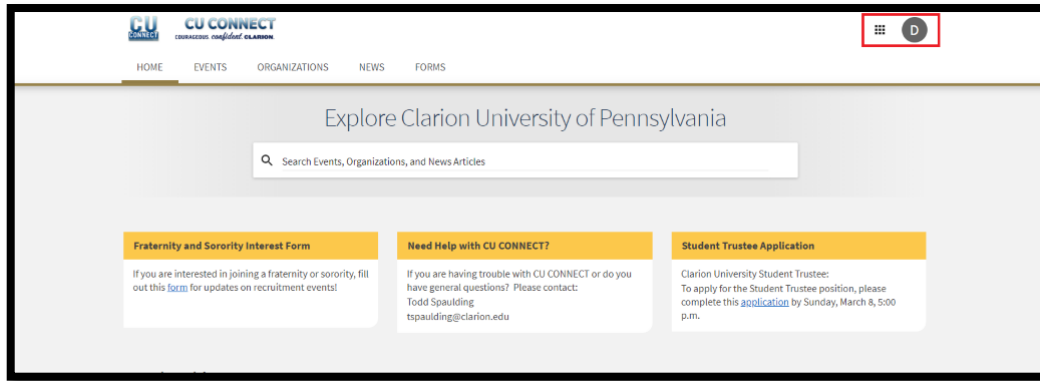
CU CONNECT

CU CONNECT
COURAGEOUS. confident. CLARION.

D

HOME EVENTS ORGANIZATIONS NEWS FORMS

Explore Clarion University of Pennsylvania

Search Events, Organizations, and News Articles

Fraternity and Sorority Interest Form

If you are interested in joining a fraternity or sorority, fill out this form for updates on recruitment events!

Need Help with CU CONNECT?

If you are having trouble with CU CONNECT or do you have general questions? Please contact:
Todd Spaulding
tspaulding@clarion.edu

Student Trustee Application

Clarion University Student Trustee:
To apply for the Student Trustee position, please complete this application by Sunday, March 8, 5:00 p.m.